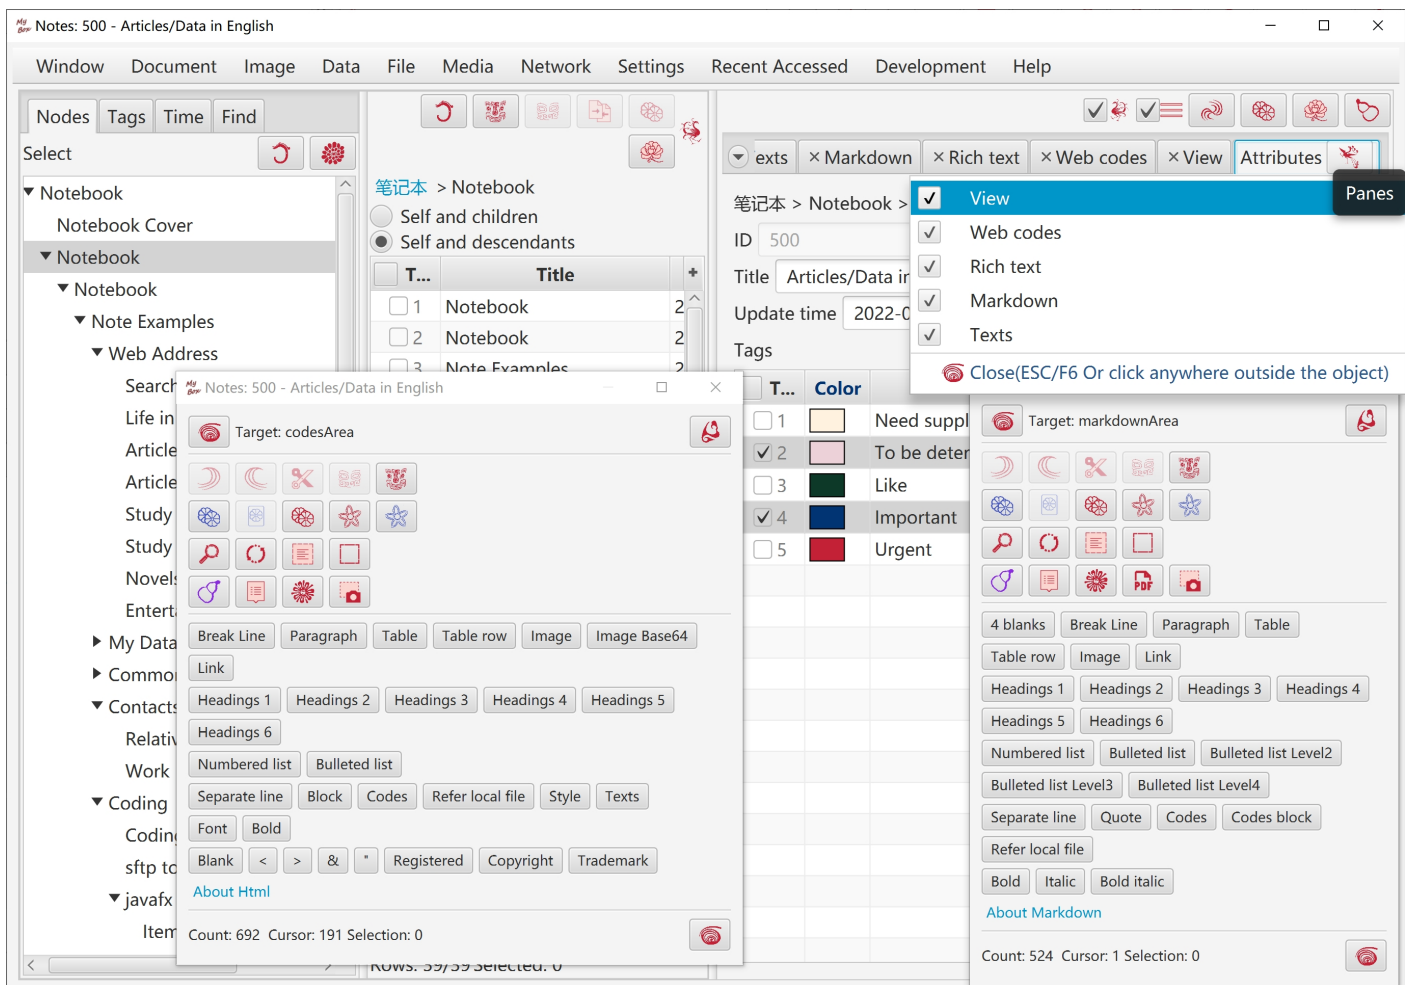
Notes: 500 - Articles/Data in English

Window Document Image Data File Media Network Settings Recent Accessed Development Help

Nodes Tags Time Find

Select

Notebook
Notebook Cover
Notebook
Notebook
Note Examples
Web Address
Search
Life in
Article
Article
Study
Study
Novel
Entert
My Data
Commo
Contacts
Relativ
Work
Coding
Codin
sftp to
javafx
Item

笔记本 > Notebook
Self and children
Self and descendants

| T... | Title | |
|---|---|---|
| 1 | Notebook | 2 |
| 2 | Notebook | 2 |
| 3 | Note Examples | 2 |

Rows: 39/39 Selected: 0

exts × Markdown × Rich text × Web codes × View Attributes

Panes

笔记本 > Notebook >
ID 500
Title Articles/Data in
Update time 2022-0
Tags

View
Web codes
Rich text
Markdown
Texts
Close(ESC/F6 Or click anywhere outside the object)

| T... | Color | |
|---|---|---|
| 1 | | Need suppl |
| 2 | | To be deter |
| 3 | | Like |
| 4 | | Important |
| 5 | | Urgent |

Notes: 500 - Articles/Data in English

Target: codesArea

Break Line Paragraph Table Table row Image Image Base64
Link
Headings 1 Headings 2 Headings 3 Headings 4 Headings 5
Headings 6
Numbered list Bulleted list
Separate line Block Codes Refer local file Style Texts
Font Bold
Blank < > & " Registered Copyright Trademark
About Html

Count: 692 Cursor: 191 Selection: 0

Target: markdownArea

4 blanks Break Line Paragraph Table
Table row Image Link
Headings 1 Headings 2 Headings 3 Headings 4
Headings 5 Headings 6
Numbered list Bulleted list Bulleted list Level2
Bulleted list Level3 Bulleted list Level4
Separate line Quote Codes Codes block
Refer local file
Bold Italic Bold italic
About Markdown

Count: 524 Cursor: 1 Selection: 0